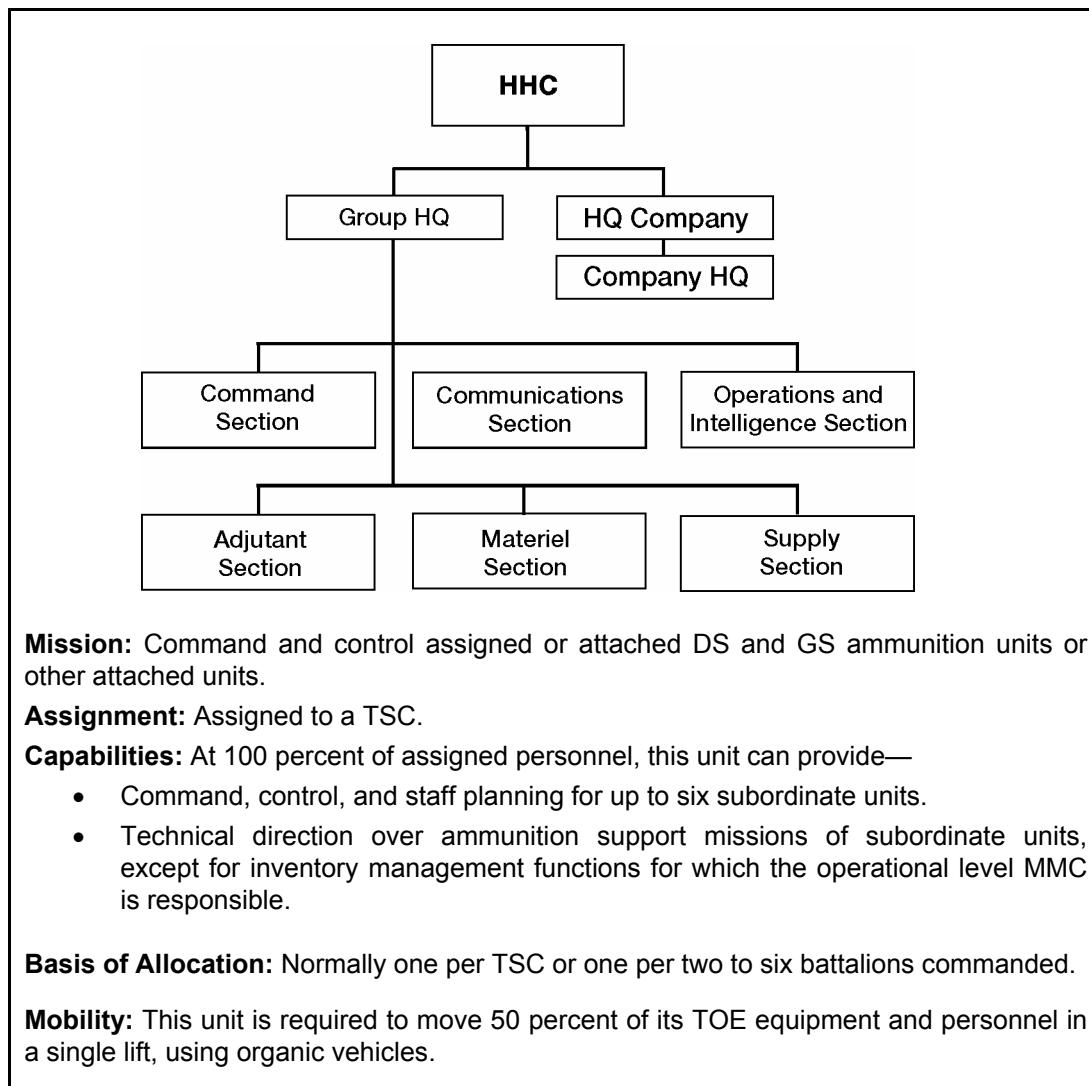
HHC

Group HQ

HQ Company

Company HQ

Command Section

Communications Section

Operations and Intelligence Section

Adjutant Section

Materiel Section

Supply Section

**Mission:** Command and control assigned or attached DS and GS ammunition units or other attached units.

**Assignment:** Assigned to a TSC.

**Capabilities:** At 100 percent of assigned personnel, this unit can provide—

- Command, control, and staff planning for up to six subordinate units.
- Technical direction over ammunition support missions of subordinate units, except for inventory management functions for which the operational level MMC is responsible.

**Basis of Allocation:** Normally one per TSC or one per two to six battalions commanded.

**Mobility:** This unit is required to move 50 percent of its TOE equipment and personnel in a single lift, using organic vehicles.